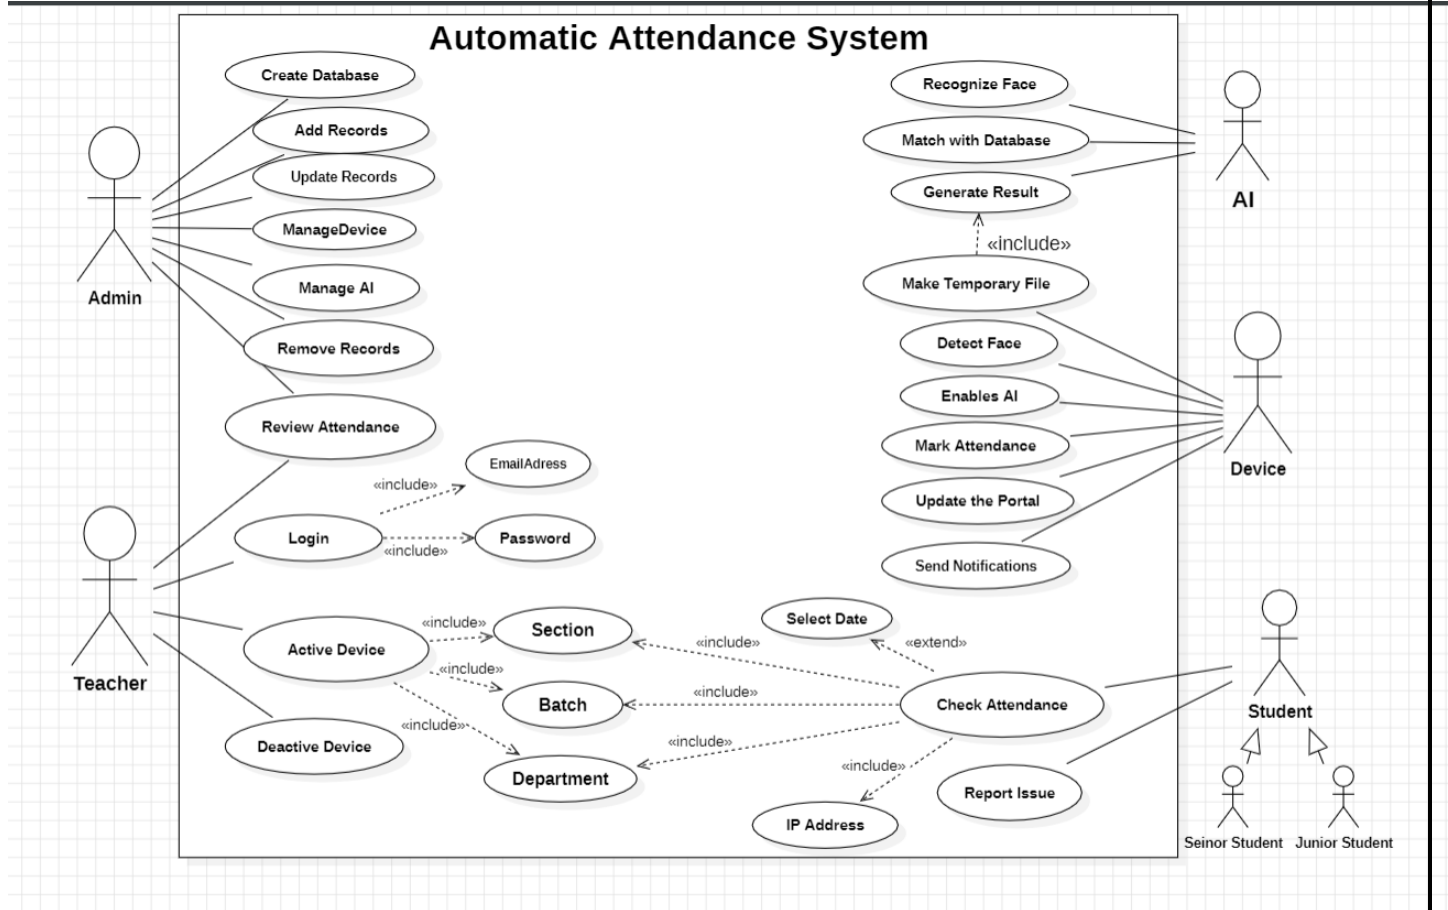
Automatic Attendance System

Create Database
Add Records
Update Records
ManageDevice
Manage AI
Remove Records
Review Attendance

Admin

Recognize Face
Match with Database
Generate Result
«include»
Make Temporary File

AI

Detect Face
Enables AI
Mark Attendance
Update the Portal
Send Notifications

Device

EmailAdress
«include»
Login
Password
«include»

Teacher

Active Device
«include»
Section
«include»
Batch
«include»
Department
Deactive Device

Select Date
«include»
«extend»
«include»
Check Attendance
«include»
«include»
IP Address
Report Issue

Student
Seinor Student
Junior Student